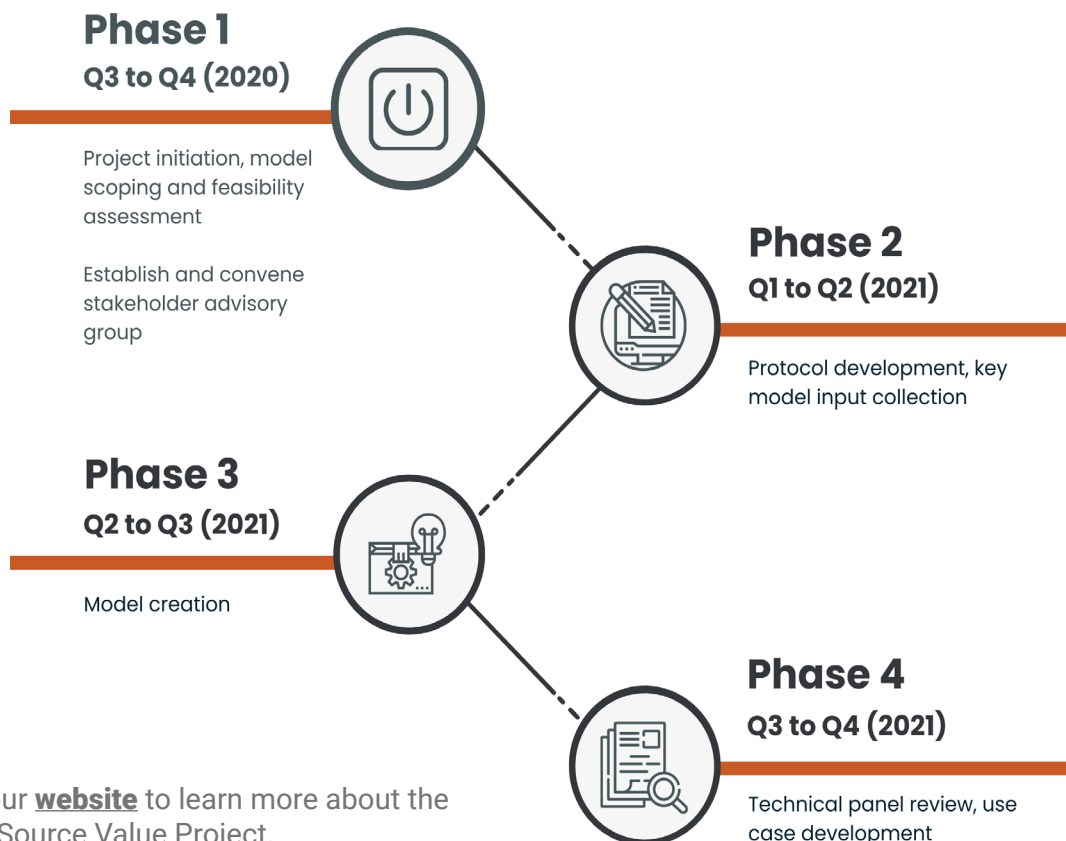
Phase 1
Q3 to Q4 (2020)

Project initiation, model scoping and feasibility assessment

Establish and convene stakeholder advisory group

Phase 2
Q1 to Q2 (2021)

Protocol development, key model input collection

Phase 3
Q2 to Q3 (2021)

Model creation

Phase 4
Q3 to Q4 (2021)

Technical panel review, use case development

ur website to learn more about the Source Value Project.